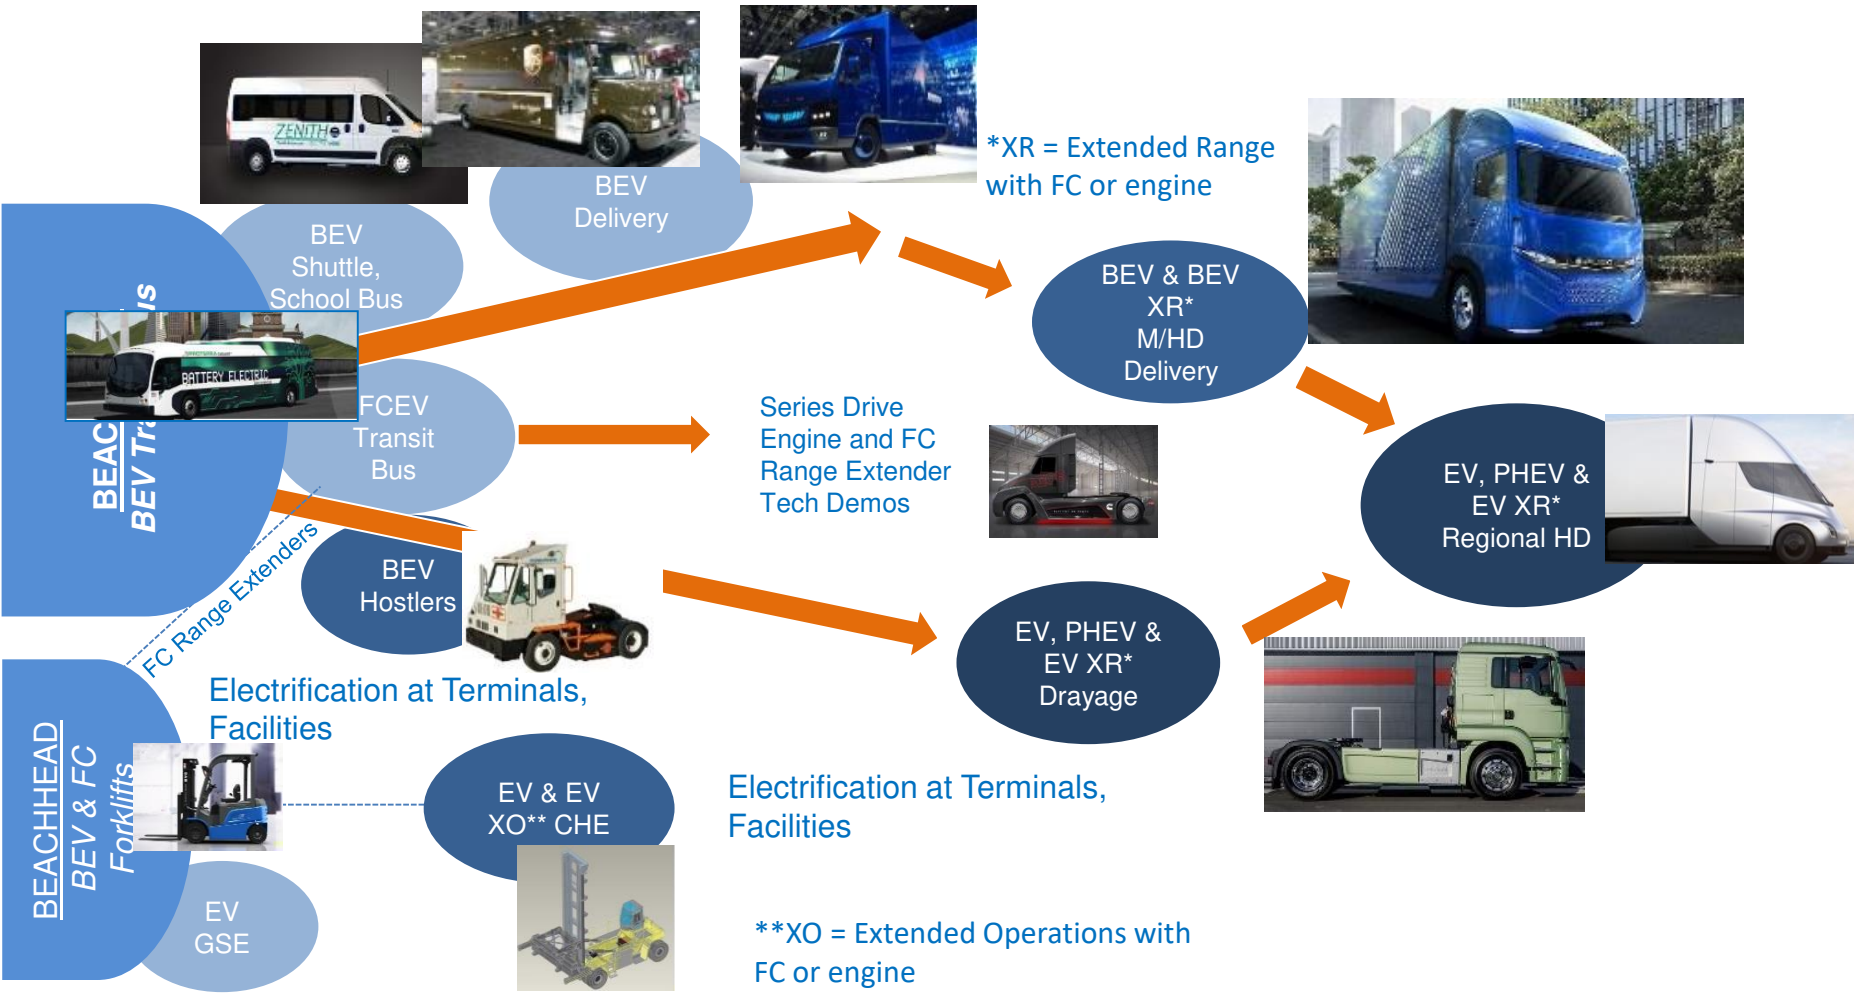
BEV Delivery

*XR = Extended Range with FC or engine

BEV Shuttle, School Bus

BEAC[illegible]
BEV Tr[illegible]s

FCEV Transit Bus

BEV & BEV XR* M/HD Delivery

Series Drive Engine and FC Range Extender Tech Demos

EV, PHEV & EV XR* Regional HD

BEV Hostlers

FC Range Extenders

EV, PHEV & EV XR* Drayage

Electrification at Terminals, Facilities

BEACHHEAD
BEV & FC Forklifts

EV & EV XO** CHE

Electrification at Terminals, Facilities

EV GSE

**XO = Extended Operations with FC or engine